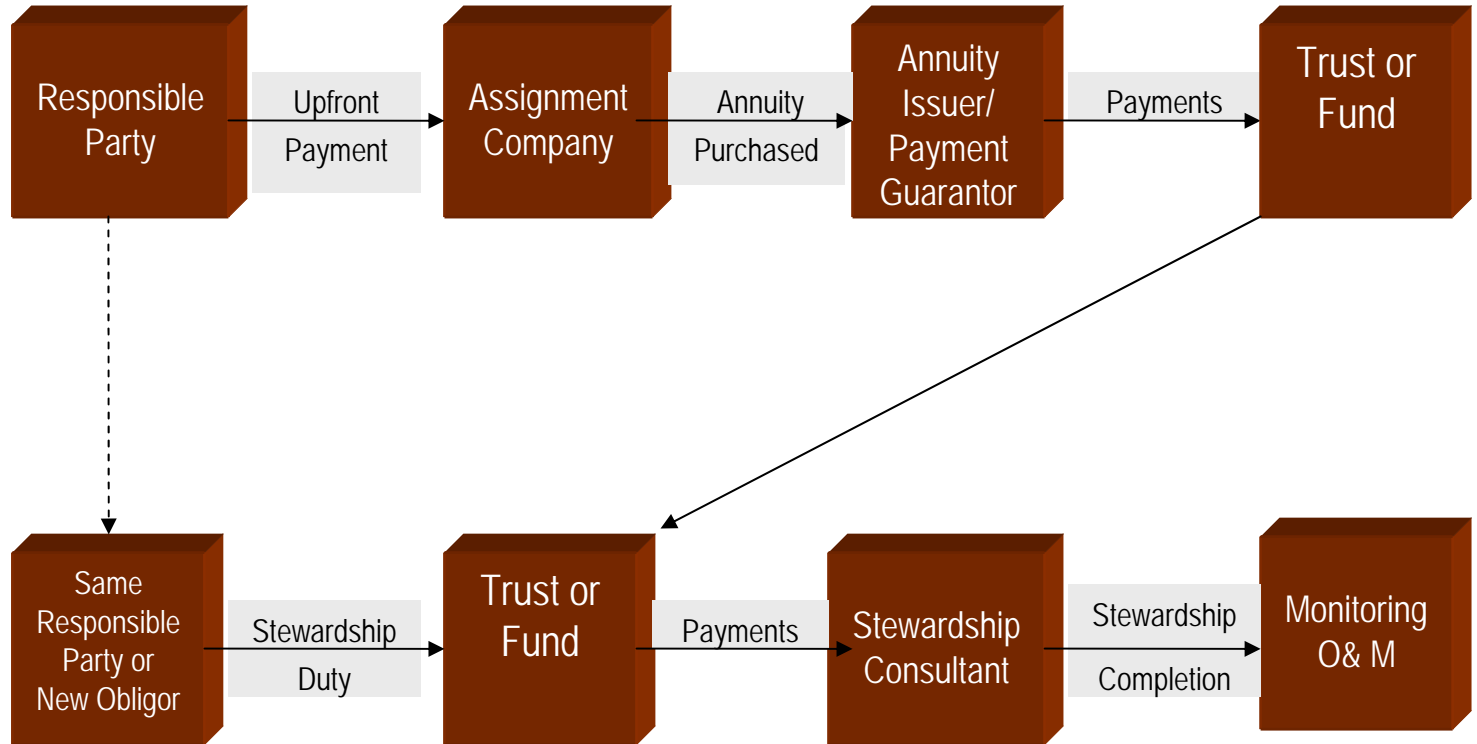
Responsible Party

Upfront Payment

Assignment Company

Annuity Purchased

Annuity Issuer/ Payment Guarantor

Payments

Trust or Fund

Same Responsible Party or New Obligor

Stewardship Duty

Trust or Fund

Payments

Stewardship Consultant

Stewardship Completion

Monitoring O& M